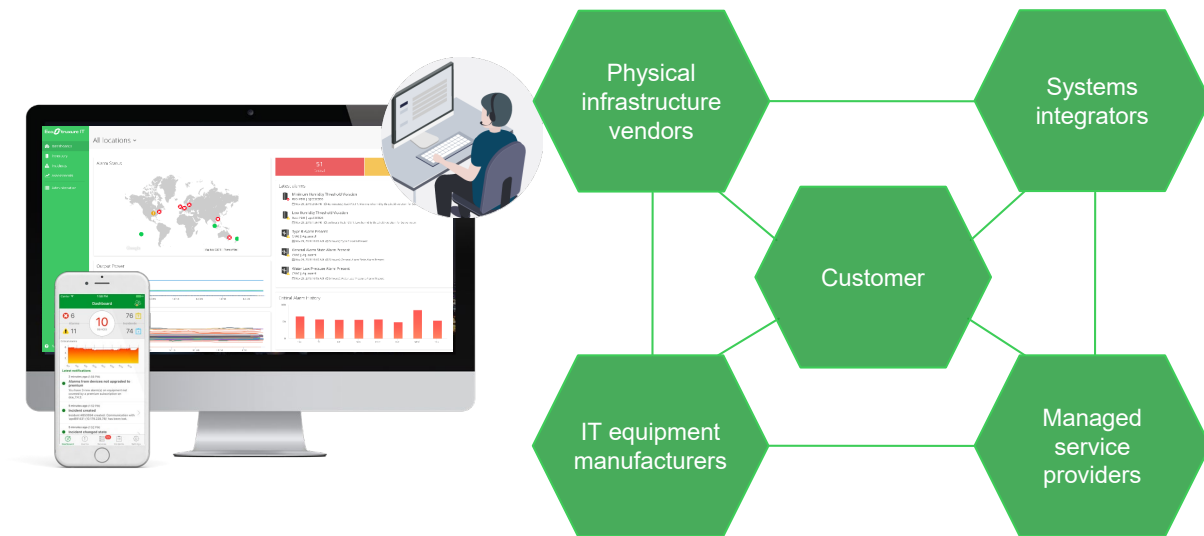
EcoStruxure IT

All locations

Alarm Status

Output Power

Latest Alarms

51

Critical Alarm History

Dashboard

6

10

76

11

74

Latest notifications

Alarms from devices not upgraded to premium

Incident created

Incident changed state

Physical infrastructure vendors

Systems integrators

Customer

IT equipment manufacturers

Managed service providers